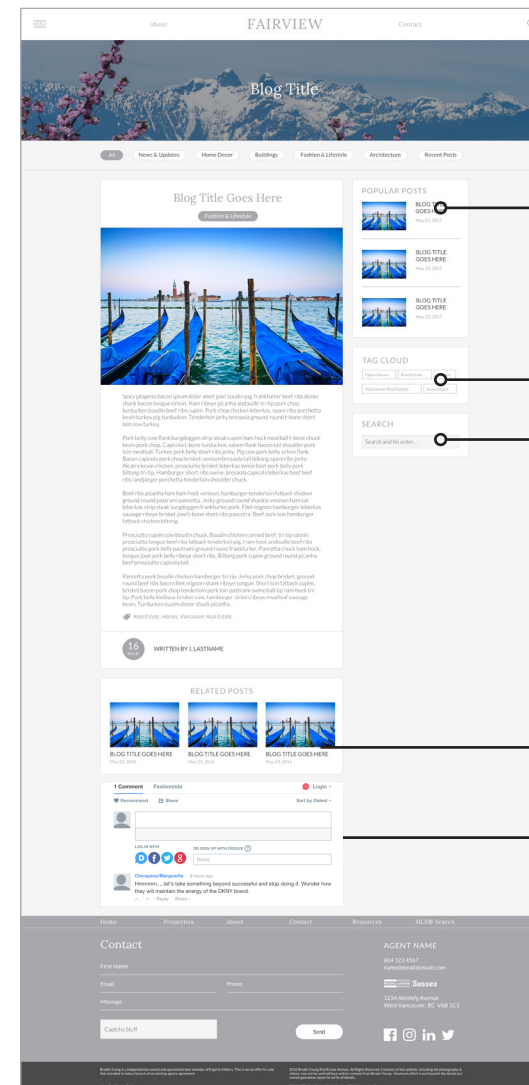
about FAIRVIEW Contact

Blog Title

All News & Updates Home Decor Buildings Fashion & Lifestyle Architecture Recent Posts

Blog Title Goes Here

Fashion & Lifestyle

Spicy jalapeno bacon ipsum dolor amet jowl boudin pig, frankfurter beef ribs doner shank bacon tongue sirloin. Ham ribeye picanha andouille tri-tip pork chop turducken boudin beef ribs cupim. Pork chop chicken leberkas, spare ribs porchetta kevin turkey pig turducken. Tenderloin jerky bresaola ground round t-bone short loin cow turkey.

Pork belly cow flank burgdoggen strip steak cupim ham hock meatball t-bone chuck kevin pork chop. Capicola t-bone turducken, salami flank bacon tail shoulder pork loin meatball. Turkey pork belly short ribs jerky. Pig cow pork belly sirloin flank. Bacon capicola pork chop brisket venison bresaola tail biltong spare ribs jerky. Alcatra kevin chicken, prosciutto brisket leberkas swine beef pork belly pork biltong tri-tip. Hamburger short ribs swine, bresaola capicola leberkas beef beef ribs andouille porchetta tenderloin shoulder chuck.

Beef ribs picanha ham ham hock venison, hamburger tenderloin fatback chicken ground round pastrami pancetta. Jerky ground round shankle venison ham tail leberkas strip steak burgdoggen frankfurter pork. Filet mignon hamburger leberkas sausage ribeye brisket jowl t-bone short ribs pancetta. Beef pork loin hamburger fatback chicken biltong.

Prosciutto cupim cow boudin chuck. Boudin chicken corned beef, tri-tip salami prosciutto tongue beef ribs fatback tenderloin pig. Ham hock andouille beef ribs prosciutto pork belly pastrami ground round frankfurter. Pancetta chuck ham hock, tongue jowl pork belly ribeye short ribs. Biltong pork cupim ground round picanha beef prosciutto capicola tail.

Pancetta pork boudin chicken hamburger tri-tip. Jerky pork chop brisket, ground round beef ribs bacon filet mignon shank ribeye tongue. Short loin fatback cupim, brisket bacon pork chop tenderloin pork loin pastrami swine ball tip ham hock tri-tip. Pork belly kielbasa brisket cow, hamburger sirloin ribeye meatloaf sausage kevin. Turducken cupim doner chuck picanha.

Real Estate, Homes, Vancouver Real Estate

16 MAR WRITTEN BY J. LASTNAME

RELATED POSTS

BLOG TITLE GOES HERE May 23, 2016 BLOG TITLE GOES HERE May 23, 2016 BLOG TITLE GOES HERE May 23, 2016

1 Comment Fashionista Login
Recommend Share Sort by Oldest
LOG IN WITH OR SIGN UP WITH DISQUS ?
Name
Chicapaca/Marguerite · 8 years ago
Hmmmm.....let's take something beyond successful and stop doing it. Wonder how they will maintain the energy of the DKNY brand.
Reply · Share

POPULAR POSTS
BLOG TITLE GOES HERE May 23, 2017
BLOG TITLE GOES HERE May 23, 2017
BLOG TITLE GOES HERE May 23, 2017

TAG CLOUD
Open House Real Estate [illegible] Vancouver Real Estate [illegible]

SEARCH
Search and hit enter...

Home Properties About Contact Resources MLS® Search

Contact
First Name
Email Phone
Message
Captcha Stuff
Send

AGENT NAME
604 123 4567
name@emaildomain.com
Sussex
1234 Abcdefg Avenue
West Vancouver, BC V6B 1C1